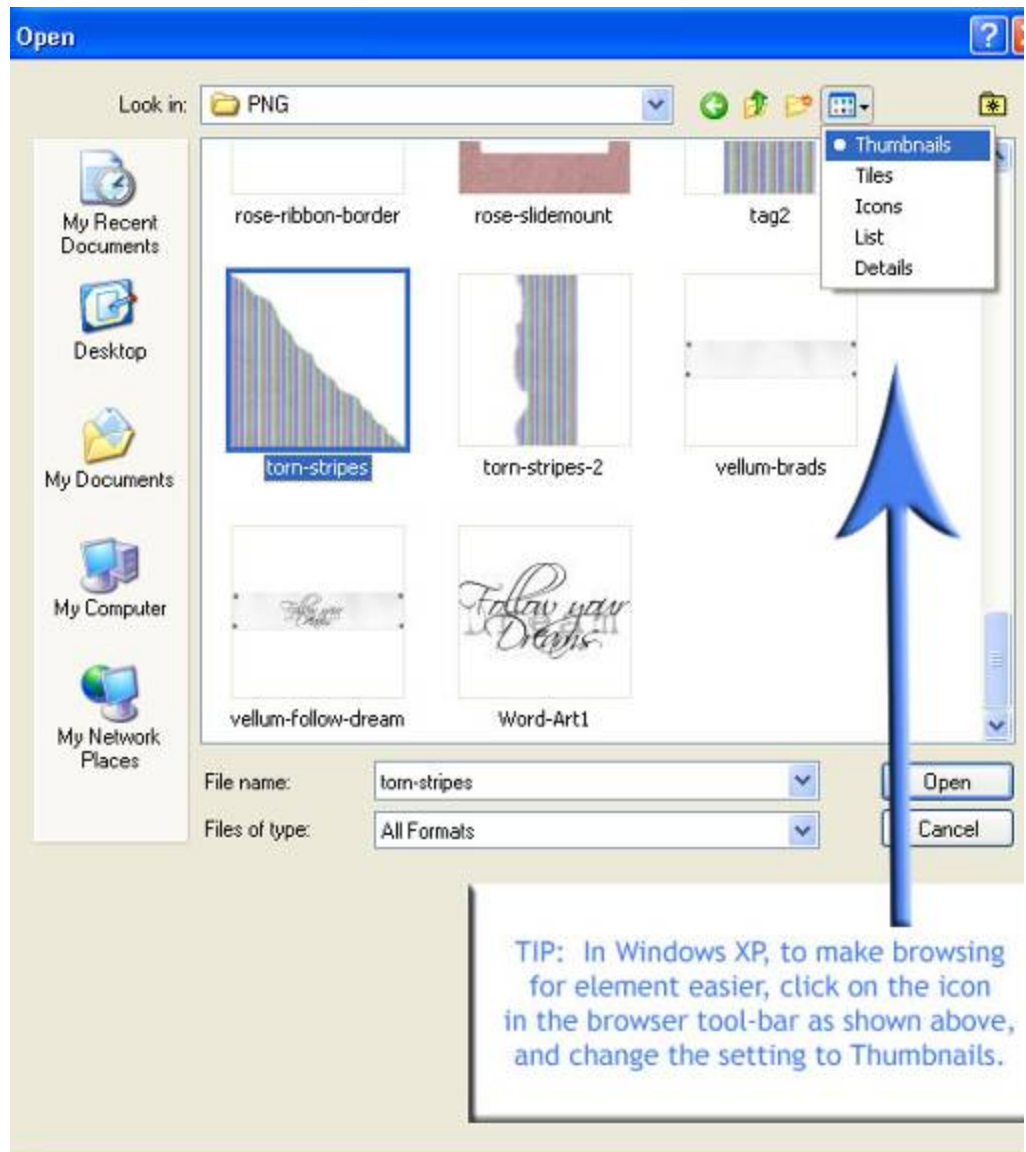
Open

Look in: PNG

Thumbnails
Tiles
Icons
List
Details

My Recent Documents

Desktop

My Documents

My Computer

My Network Places

rose-ribbon-border

rose-slidemount

tag2

torn-stripes

torn-stripes-2

vellum-brads

Follow your Dreams

vellum-follow-dream

Follow your Dreams

Word-Art1

File name: torn-stripes

Files of type: All Formats

Open

Cancel

TIP: In Windows XP, to make browsing for element easier, click on the icon in the browser tool-bar as shown above, and change the setting to Thumbnails.